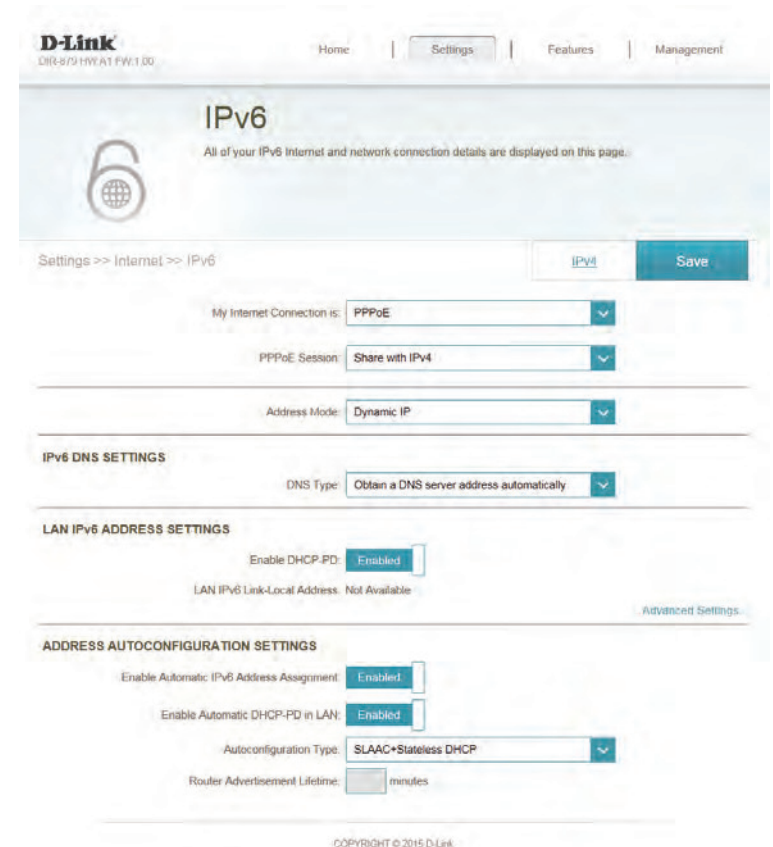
D-Link
DIR-879 HW:A1 FW:1.00

Home | Settings | Features | Management

IPv6

All of your IPv6 Internet and network connection details are displayed on this page.

Settings >> Internet >> IPv6

IPv4

Save

My Internet Connection is: PPPoE

PPPoE Session: Share with IPv4

Address Mode: Dynamic IP

IPV6 DNS SETTINGS

DNS Type: Obtain a DNS server address automatically

LAN IPV6 ADDRESS SETTINGS

Enable DHCP-PD: Enabled

LAN IPv6 Link-Local Address: Not Available

Advanced Settings...

ADDRESS AUTOCONFIGURATION SETTINGS

Enable Automatic IPv6 Address Assignment: Enabled

Enable Automatic DHCP-PD in LAN: Enabled

Autoconfiguration Type: SLAAC+Stateless DHCP

Router Advertisement Lifetime: minutes

COPYRIGHT © 2015 D-Link